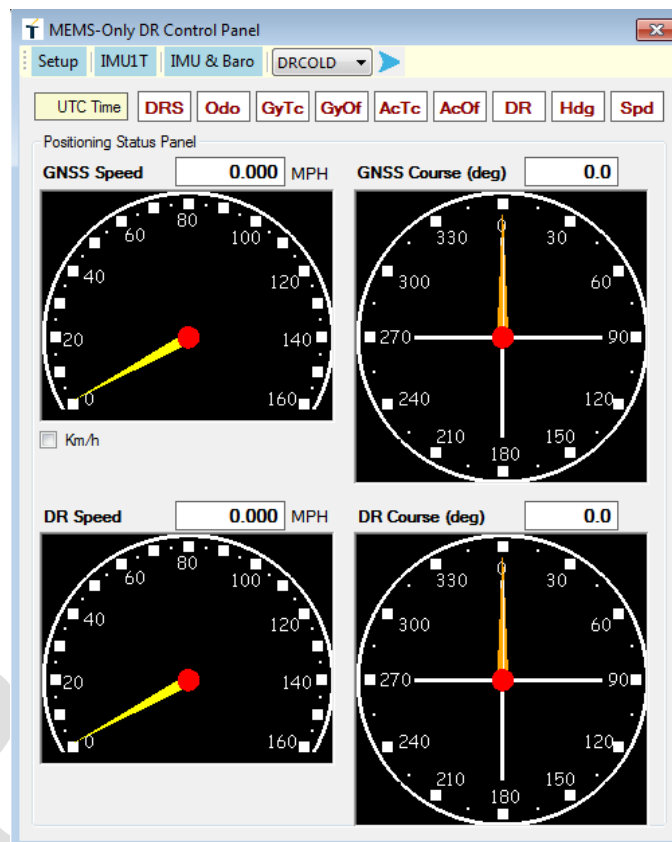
MEMS-Only DR Control Panel

Setup | IMU1T | IMU & Baro | DRCOLD

UTC Time | DRS | Odo | GyTc | GyOf | AcTc | AcOf | DR | Hdg | Spd

Positioning Status Panel

GNSS Speed 0.000 MPH

0 20 40 60 80 100 120 140 160

Km/h

GNSS Course (deg) 0.0

0 30 60 90 120 150 180 210 240 270 300 330

DR Speed 0.000 MPH

0 20 40 60 80 100 120 140 160

DR Course (deg) 0.0

0 30 60 90 120 150 180 210 240 270 300 330